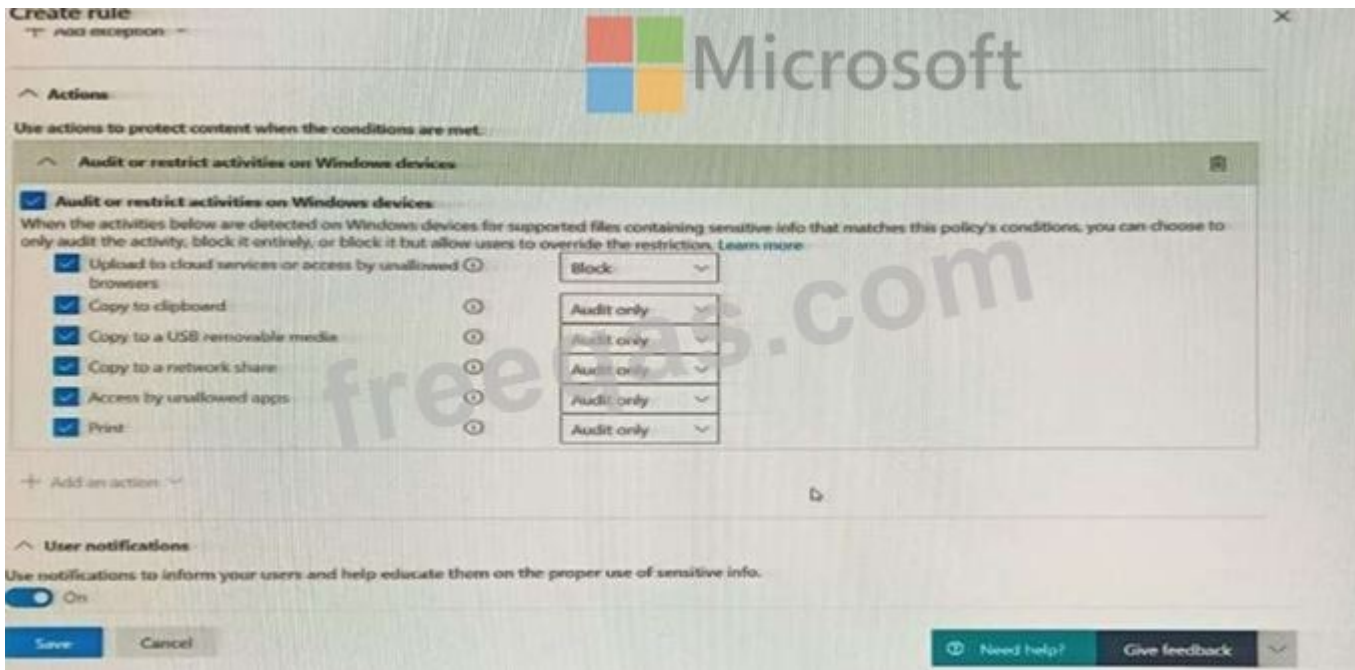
Create rule

+ Add exception

Microsoft

Actions

Use actions to protect content when the conditions are met.

Audit or restrict activities on Windows devices

Audit or restrict activities on Windows devices

When the activities below are detected on Windows devices for supported files containing sensitive info that matches this policy's conditions, you can choose to only audit the activity, block it entirely, or block it but allow users to override the restriction. Learn more

| | |
|---|---|
| Upload to cloud services or access by unallowed browsers | Block |
| Copy to clipboard | Audit only |
| Copy to a USB removable media | Audit only |
| Copy to a network share | Audit only |
| Access by unallowed apps | Audit only |
| Print | Audit only |

freeqas.com

+ Add an action

User notifications

Use notifications to inform your users and help educate them on the proper use of sensitive info.

On

Save Cancel

Need help? Give feedback